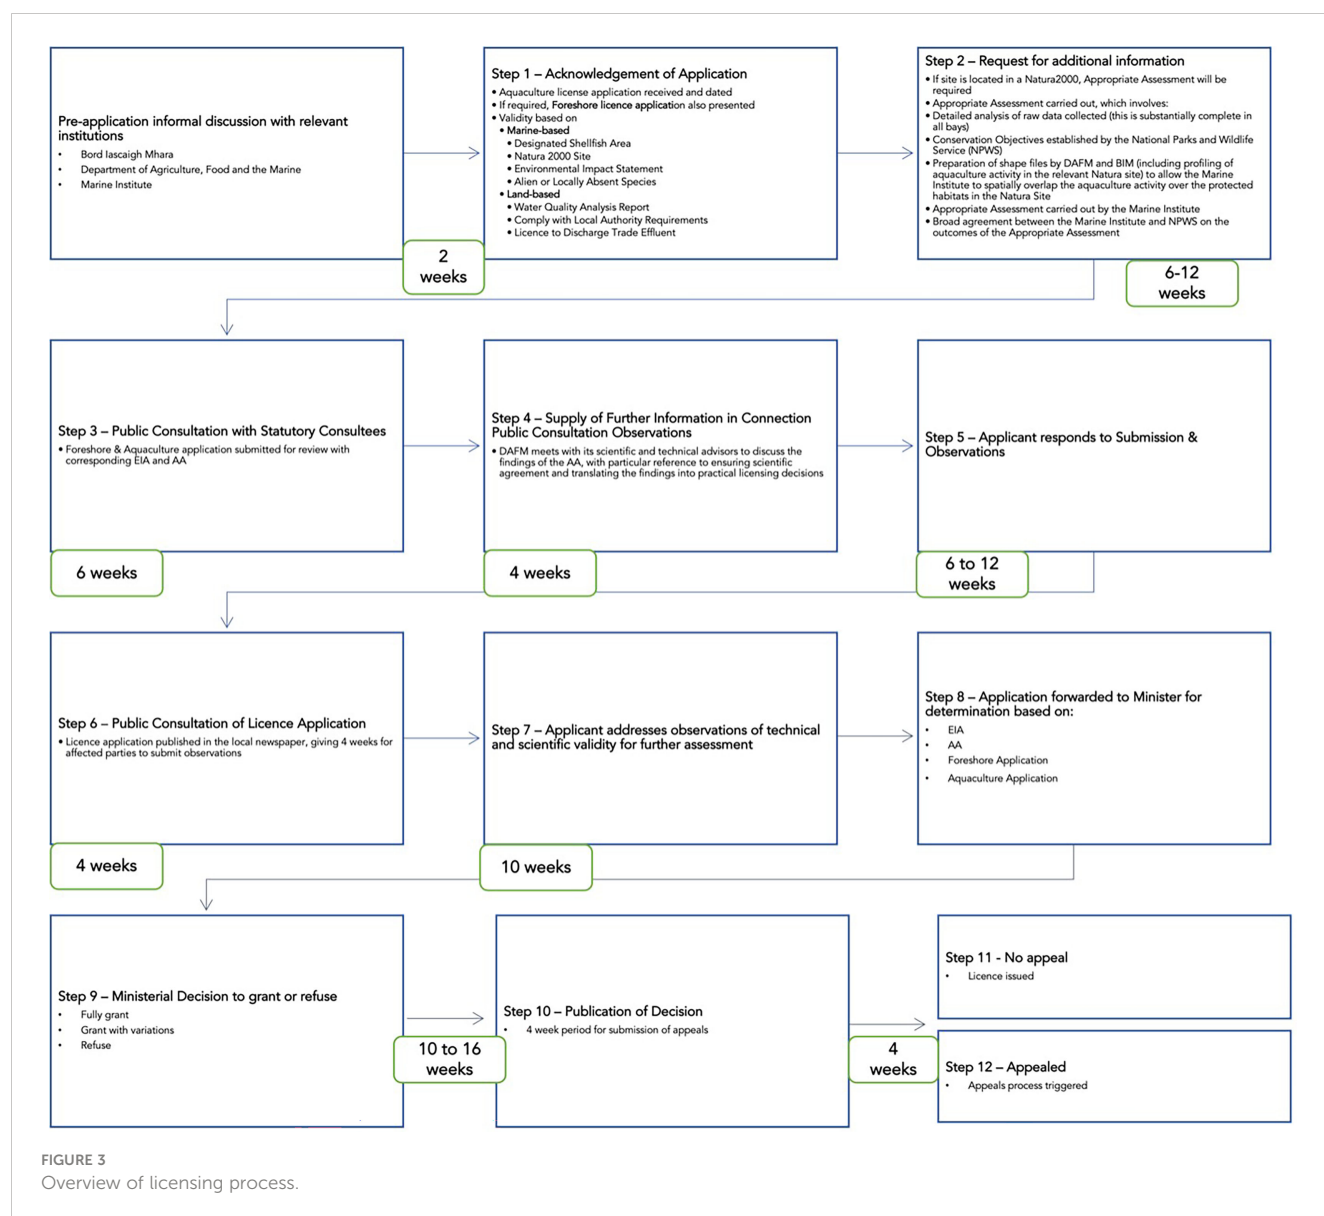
Pre-application informal discussion with relevant institutions
- Bord Iascaigh Mhara
- Department of Agriculture, Food and the Marine
- Marine Institute

2 weeks

Step 1 – Acknowledgement of Application
• Aquaculture license application received and dated
• If required, Foreshore licence application also presented
• Validity based on
• Marine-based
• Designated Shellfish Area
• Natura 2000 Site
• Environmental Impact Statement
• Alien or Locally Absent Species
• Land-based
• Water Quality Analysis Report
• Comply with Local Authority Requirements
• Licence to Discharge Trade Effluent

Step 2 – Request for additional information
• If site is located in a Natura2000, Appropriate Assessment will be required
• Appropriate Assessment carried out, which involves:
• Detailed analysis of raw data collected (this is substantially complete in all bays)
• Conservation Objectives established by the National Parks and Wildlife Service (NPWS)
• Preparation of shape files by DAFM and BIM (including profiling of aquaculture activity in the relevant Natura site) to allow the Marine Institute to spatially overlap the aquaculture activity over the protected habitats in the Natura Site
• Appropriate Assessment carried out by the Marine Institute
• Broad agreement between the Marine Institute and NPWS on the outcomes of the Appropriate Assessment

6-12 weeks

Step 3 – Public Consultation with Statutory Consultees
• Foreshore & Aquaculture application submitted for review with corresponding EIA and AA

6 weeks

Step 4 – Supply of Further Information in Connection Public Consultation Observations
• DAFM meets with its scientific and technical advisors to discuss the findings of the AA, with particular reference to ensuring scientific agreement and translating the findings into practical licensing decisions

4 weeks

Step 5 – Applicant responds to Submission & Observations

6 to 12 weeks

Step 6 – Public Consultation of Licence Application
• Licence application published in the local newspaper, giving 4 weeks for affected parties to submit observations

4 weeks

Step 7 – Applicant addresses observations of technical and scientific validity for further assessment

10 weeks

Step 8 – Application forwarded to Minister for determination based on:
- EIA
- AA
- Foreshore Application
- Aquaculture Application

Step 9 – Ministerial Decision to grant or refuse
- Fully grant
- Grant with variations
- Refuse

10 to 16 weeks

Step 10 – Publication of Decision
- 4 week period for submission of appeals

4 weeks

Step 11 - No appeal
- Licence issued

Step 12 – Appealed
- Appeals process triggered

FIGURE 3
Overview of licensing process.